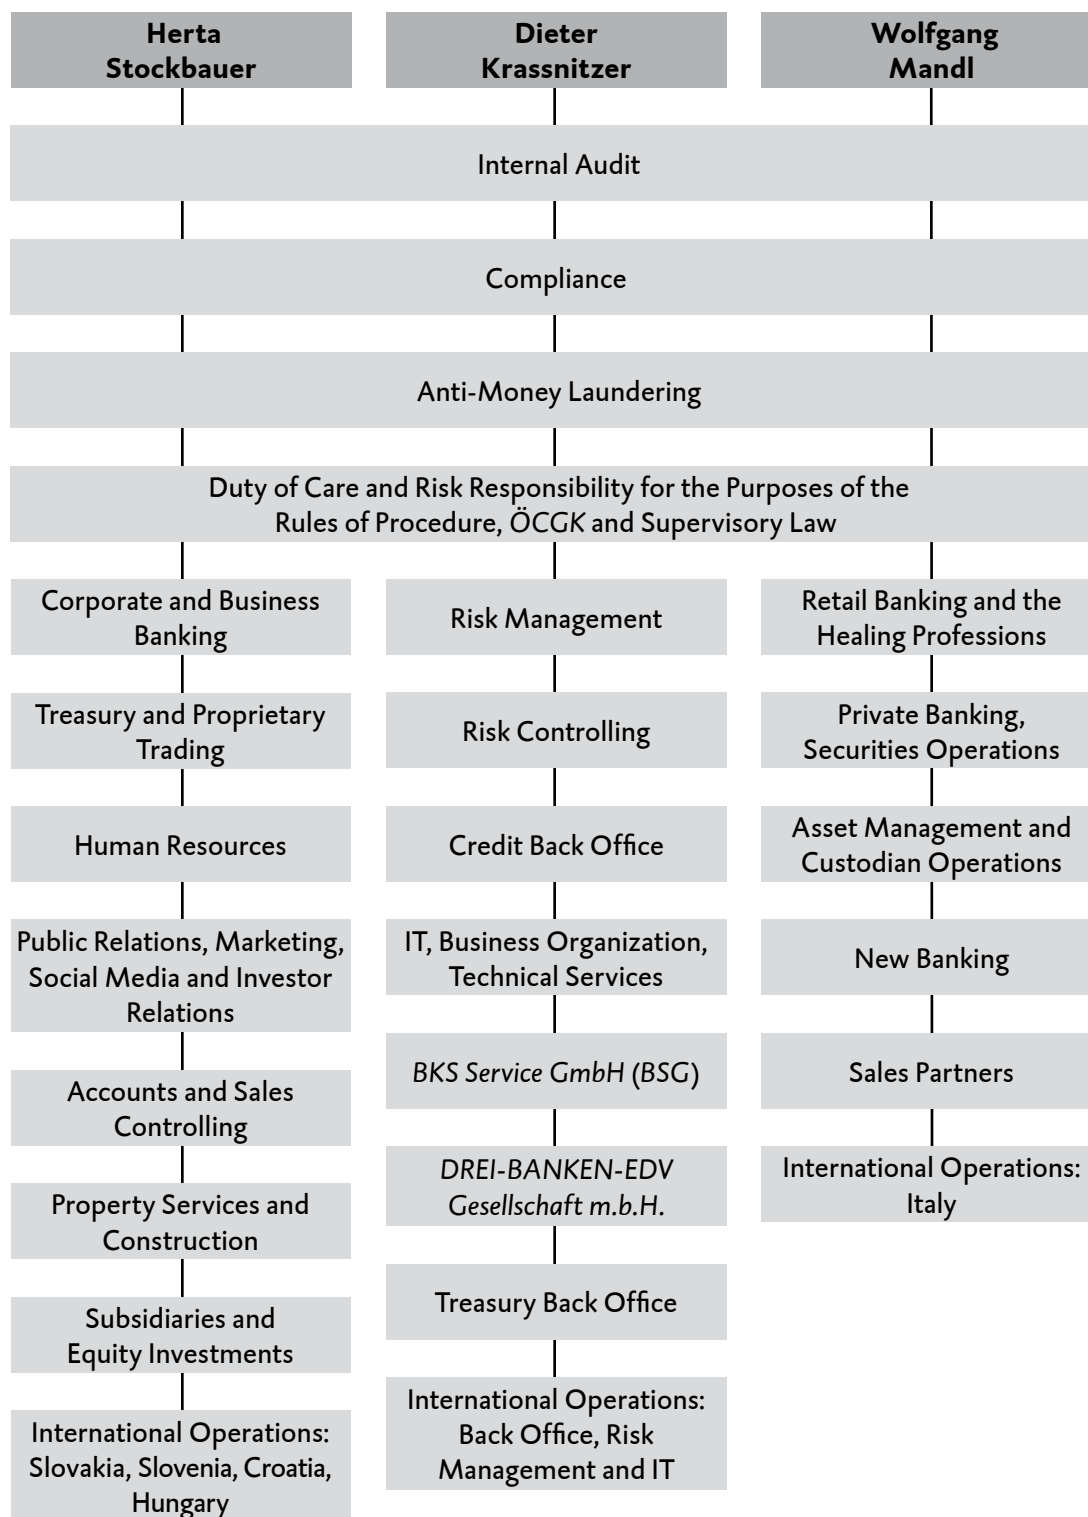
Herta Stockbauer

Dieter Krassnitzer

Wolfgang Mandl

Internal Audit

Compliance

Anti-Money Laundering

Duty of Care and Risk Responsibility for the Purposes of the Rules of Procedure, ÖCGK and Supervisory Law

Corporate and Business Banking

Treasury and Proprietary Trading

Human Resources

Public Relations, Marketing, Social Media and Investor Relations

Accounts and Sales Controlling

Property Services and Construction

Subsidiaries and Equity Investments

International Operations: Slovakia, Slovenia, Croatia, Hungary

Risk Management

Risk Controlling

Credit Back Office

IT, Business Organization, Technical Services

BKS Service GmbH (BSG)

DREI-BANKEN-EDV Gesellschaft m.b.H.

Treasury Back Office

International Operations: Back Office, Risk Management and IT

Retail Banking and the Healing Professions

Private Banking, Securities Operations

Asset Management and Custodian Operations

New Banking

Sales Partners

International Operations: Italy